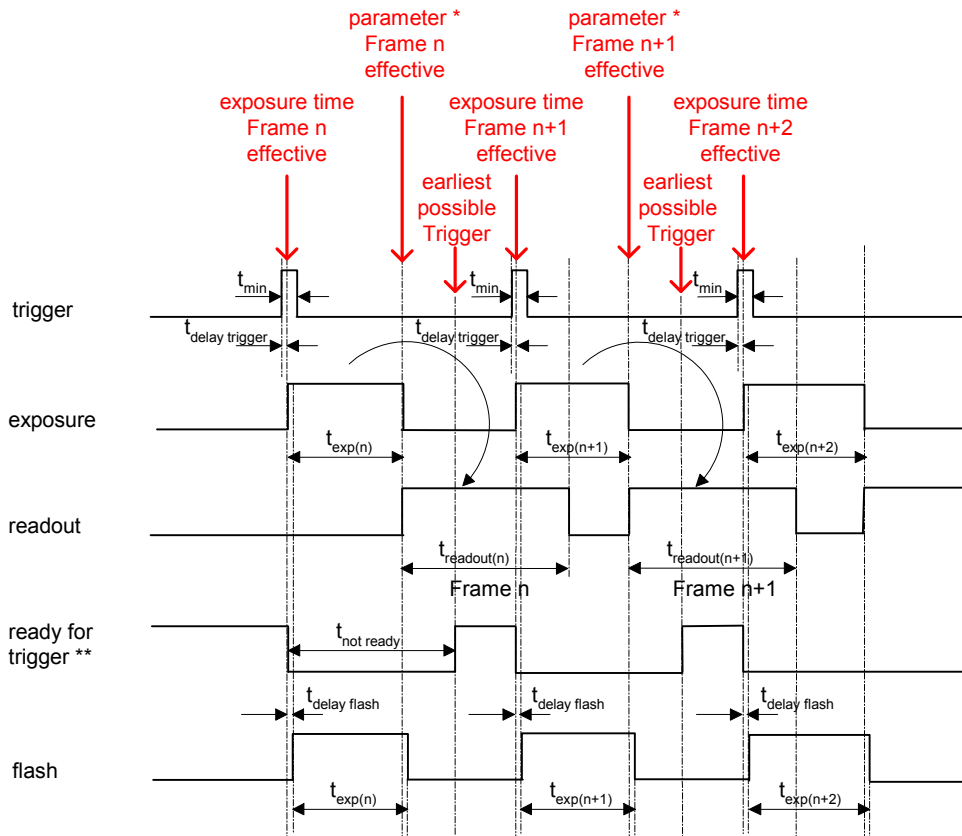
parameter *
Frame n
effective

parameter *
Frame n+1
effective

exposure time
Frame n
effective

exposure time
Frame n+1
effective

exposure time
Frame n+2
effective

earliest
possible
Trigger

earliest
possible
Trigger

$t_{min}$

$t_{min}$

$t_{min}$

trigger

$t_{delay\ trigger}$

$t_{delay\ trigger}$

$t_{delay\ trigger}$

exposure

$t_{exp(n)}$

$t_{exp(n+1)}$

$t_{exp(n+2)}$

readout

$t_{readout(n)}$

$t_{readout(n+1)}$

Frame n

Frame n+1

ready for
trigger **

$t_{not\ ready}$

$t_{delay\ flash}$

$t_{delay\ flash}$

$t_{delay\ flash}$

flash

$t_{exp(n)}$

$t_{exp(n+1)}$

$t_{exp(n+2)}$